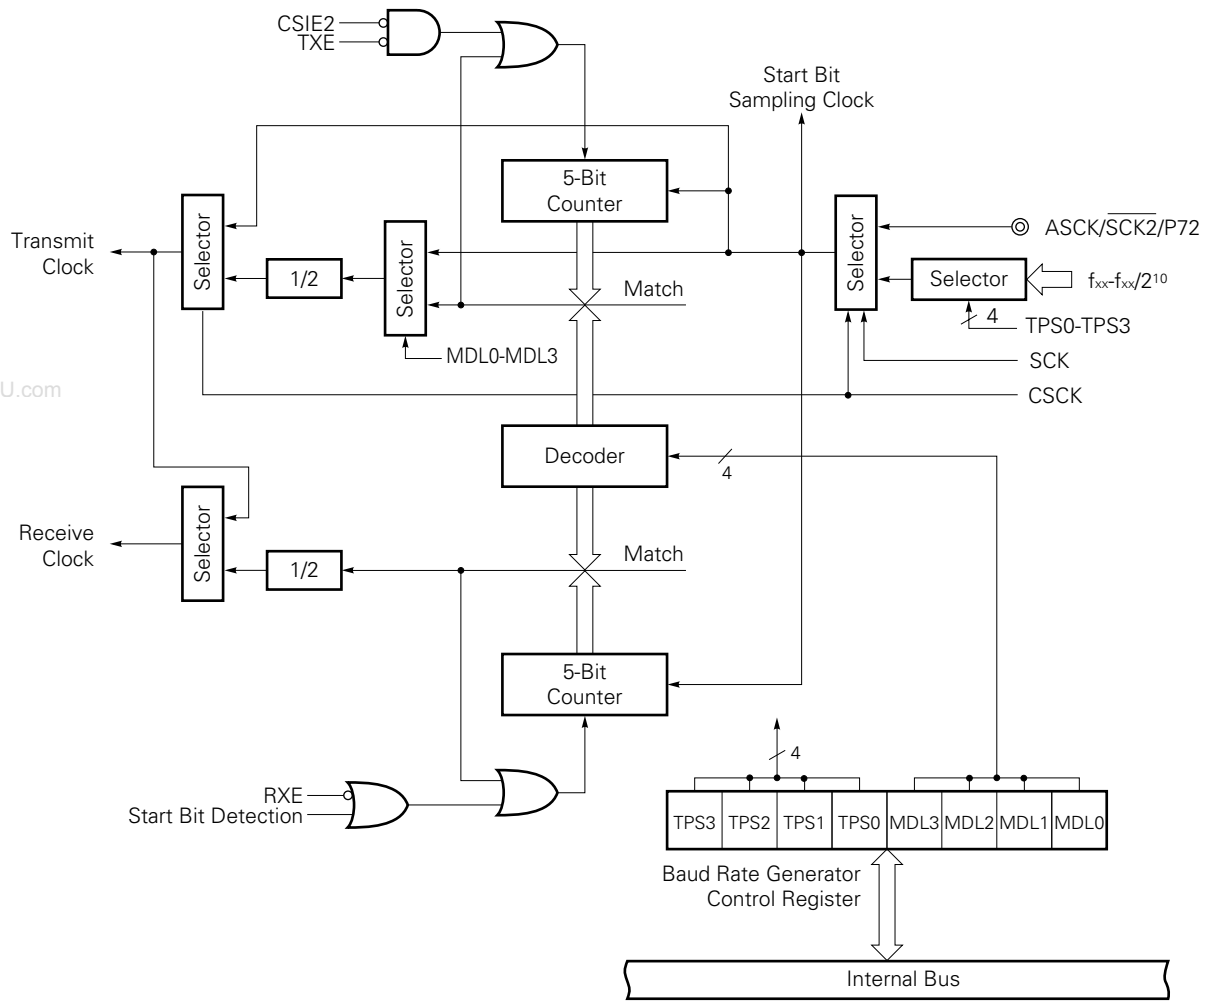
CSIE2
TXE

Start Bit
Sampling Clock

5-Bit
Counter

Transmit
Clock

Selector

1/2

Selector

Selector

ASCK/$\overline{SCK2}$/P72

Selector

$f_{xx}$-$f_{xx}/2^{10}$

4

TPS0-TPS3

Match

MDL0-MDL3

SCK

U.com

CSCK

Decoder

4

Receive
Clock

Selector

1/2

Match

5-Bit
Counter

4

RXE
Start Bit Detection

| TPS3 | TPS2 | TPS1 | TPS0 | MDL3 | MDL2 | MDL1 | MDL0 |
|---|---|---|---|---|---|---|---|

Baud Rate Generator
Control Register

Internal Bus